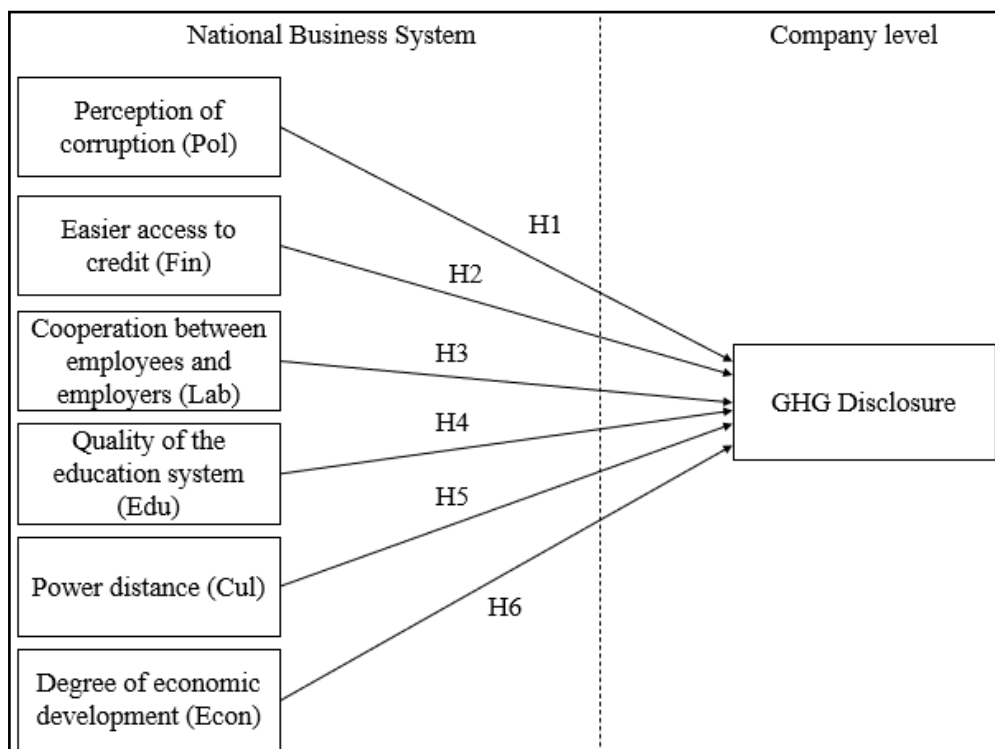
National Business System

Company level

Perception of corruption (Pol)

Easier access to credit (Fin)

Cooperation between employees and employers (Lab)

Quality of the education system (Edu)

Power distance (Cul)

Degree of economic development (Econ)

H1

H2

H3

H4

H5

H6

GHG Disclosure